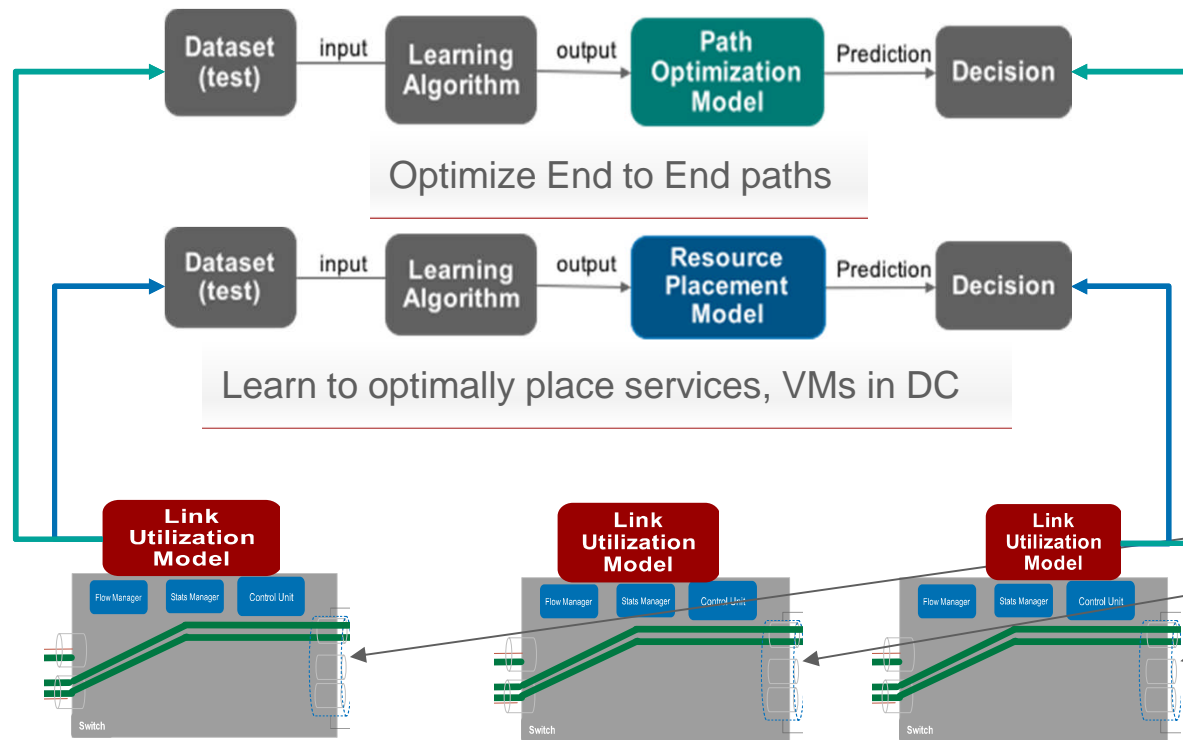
Dataset (test)

input

Learning Algorithm

output

Path Optimization Model

Prediction

Decision

Optimize End to End paths

Dataset (test)

input

Learning Algorithm

output

Resource Placement Model

Prediction

Decision

Learn to optimally place services, VMs in DC

Link Utilization Model

Flow Manager

Stats Manager

Control Unit

Switch

Link Utilization Model

Flow Manager

Stats Manager

Control Unit

Switch

Link Utilization Model

Flow Manager

Stats Manager

Control Unit

Switch